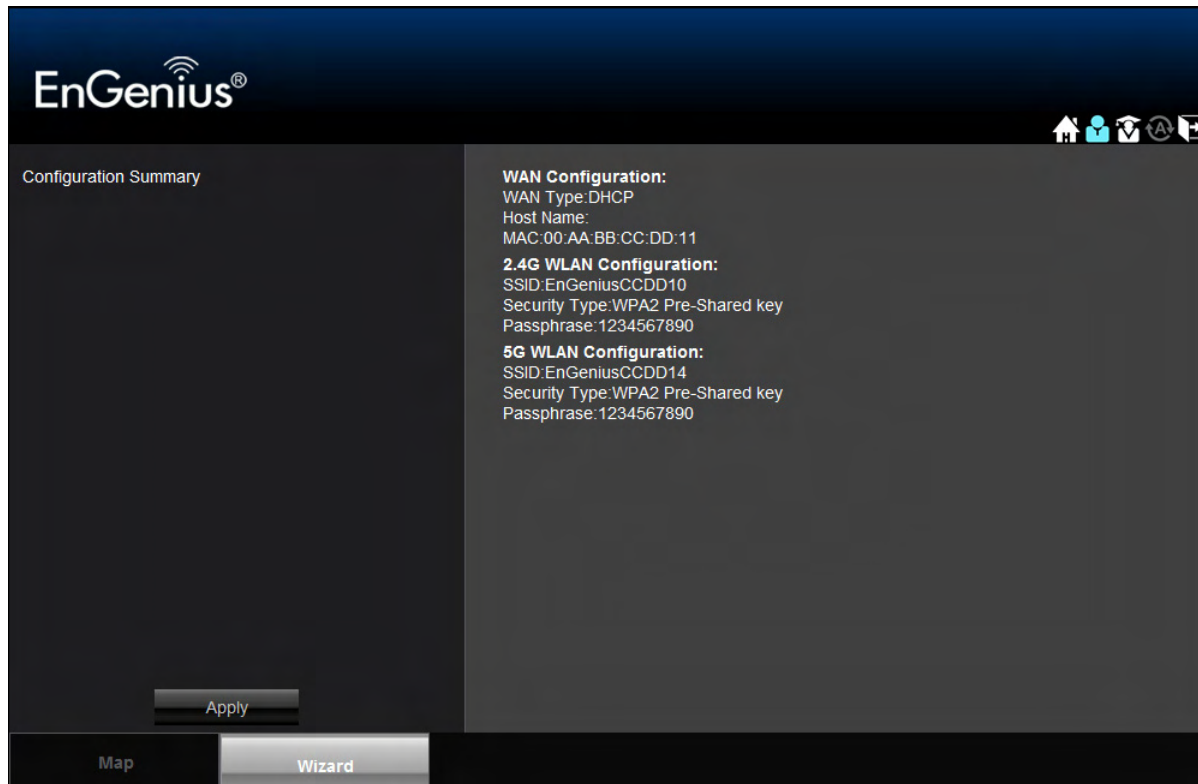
EnGenius®

Configuration Summary

WAN Configuration:
WAN Type:DHCP
Host Name:
MAC:00:AA:BB:CC:DD:11

2.4G WLAN Configuration:
SSID:EnGeniusCCDD10
Security Type:WPA2 Pre-Shared key
Passphrase:1234567890

5G WLAN Configuration:
SSID:EnGeniusCCDD14
Security Type:WPA2 Pre-Shared key
Passphrase:1234567890

Apply

Map

Wizard